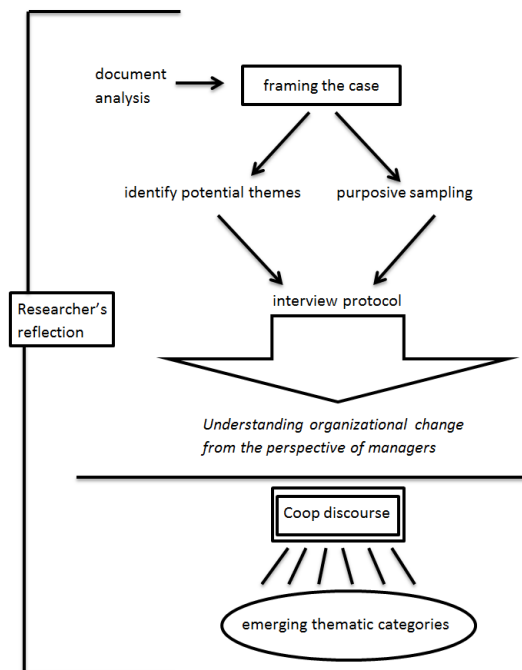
document analysis

framing the case

identify potential themes

purposive sampling

Researcher's reflection

interview protocol

*Understanding organizational change from the perspective of managers*

Coop discourse

emerging thematic categories